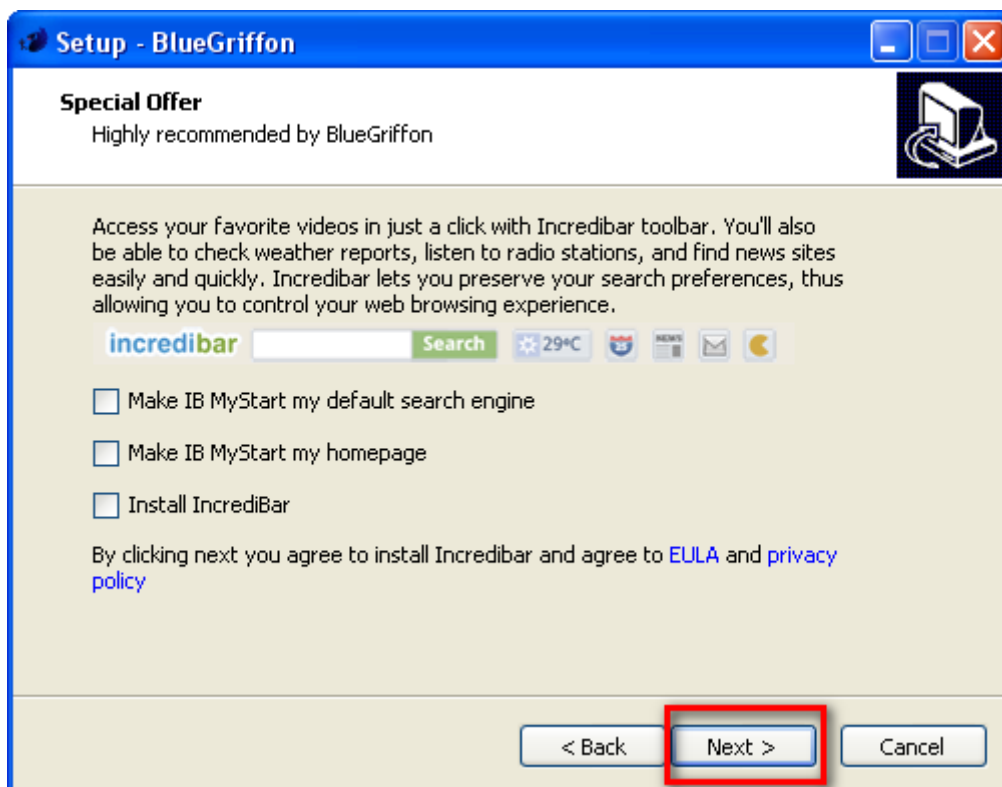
Setup - BlueGriffon

Special Offer
Highly recommended by BlueGriffon

Access your favorite videos in just a click with Incredibar toolbar. You'll also be able to check weather reports, listen to radio stations, and find news sites easily and quickly. Incredibar lets you preserve your search preferences, thus allowing you to control your web browsing experience.

incredibar Search 29°C NEWS

Make IB MyStart my default search engine

Make IB MyStart my homepage

Install IncrediBar

By clicking next you agree to install Incredibar and agree to EULA and privacy policy

< Back Next > Cancel